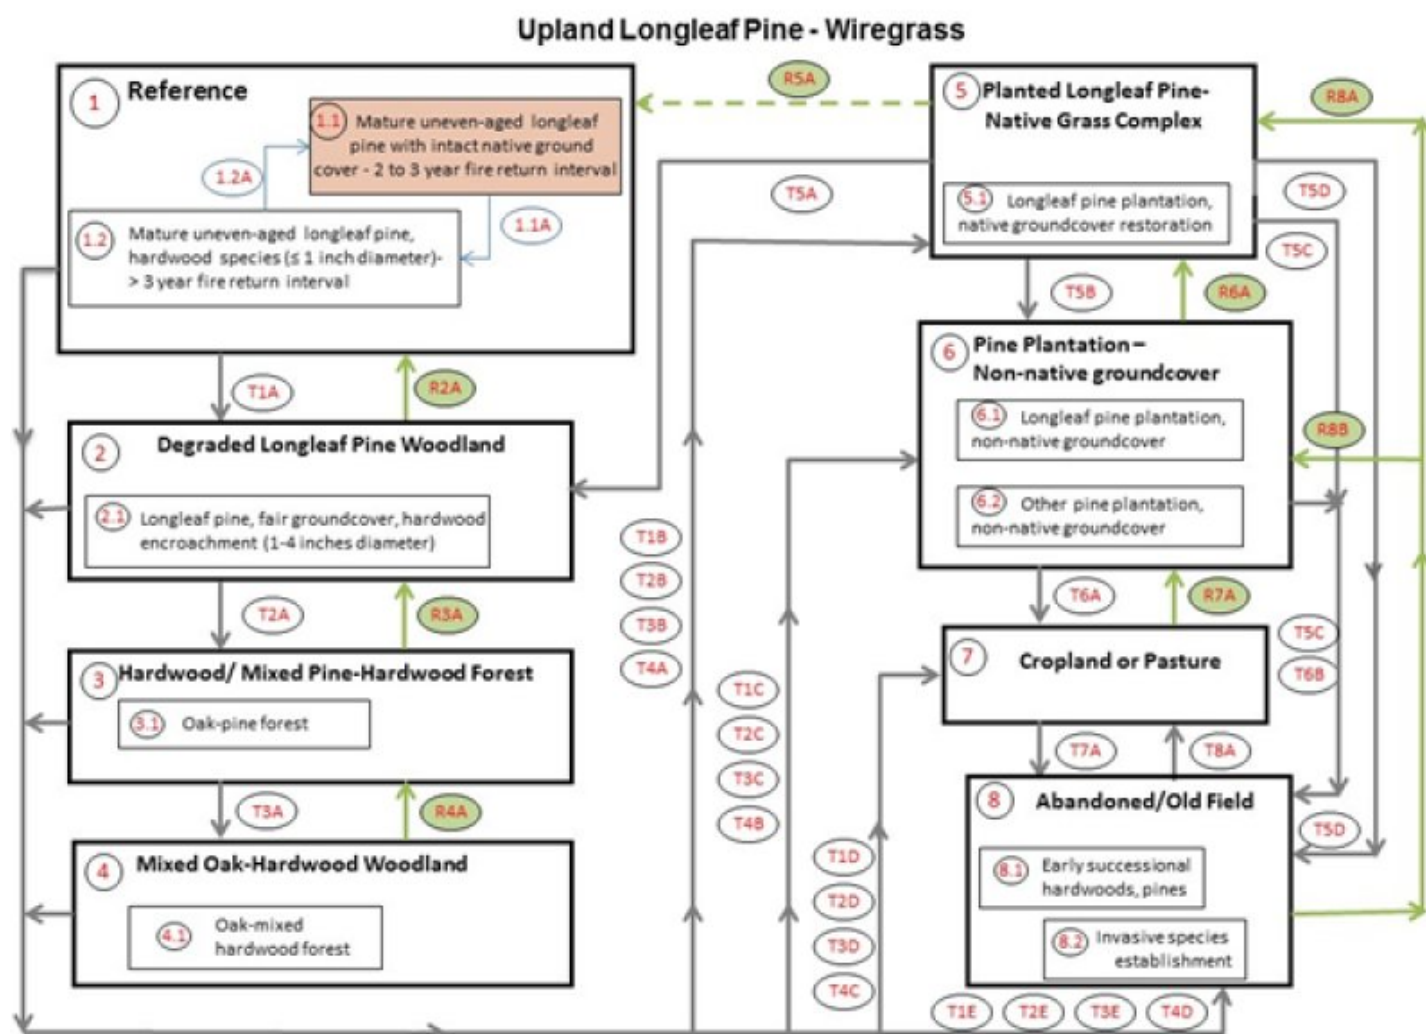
Upland Longleaf Pine - Wiregrass

1 Reference

1.1 Mature uneven-aged longleaf pine with intact native ground cover - 2 to 3 year fire return interval

1.2A

1.1A

1.2 Mature uneven-aged longleaf pine, hardwood species (≤ 1 inch diameter)- > 3 year fire return interval

R5A

5 Planted Longleaf Pine-Native Grass Complex

5.1 Longleaf pine plantation, native groundcover restoration

R8A

T5A

T5D

T5C

T5B

R6A

6 Pine Plantation – Non-native groundcover

6.1 Longleaf pine plantation, non-native groundcover

6.2 Other pine plantation, non-native groundcover

R8B

T1A

R2A

2 Degraded Longleaf Pine Woodland

2.1 Longleaf pine, fair groundcover, hardwood encroachment (1-4 inches diameter)

T1B

T2B

T3B

T4A

T2A

R3A

3 Hardwood/ Mixed Pine-Hardwood Forest

3.1 Oak-pine forest

T3A

R4A

4 Mixed Oak-Hardwood Woodland

4.1 Oak-mixed hardwood forest

T1C

T2C

T3C

T4B

T6A

R7A

7 Cropland or Pasture

T5C

T6B

T7A

T8A

8 Abandoned/Old Field

8.1 Early successional hardwoods, pines

8.2 Invasive species establishment

T5D

T1D

T2D

T3D

T4C

T1E

T2E

T3E

T4D